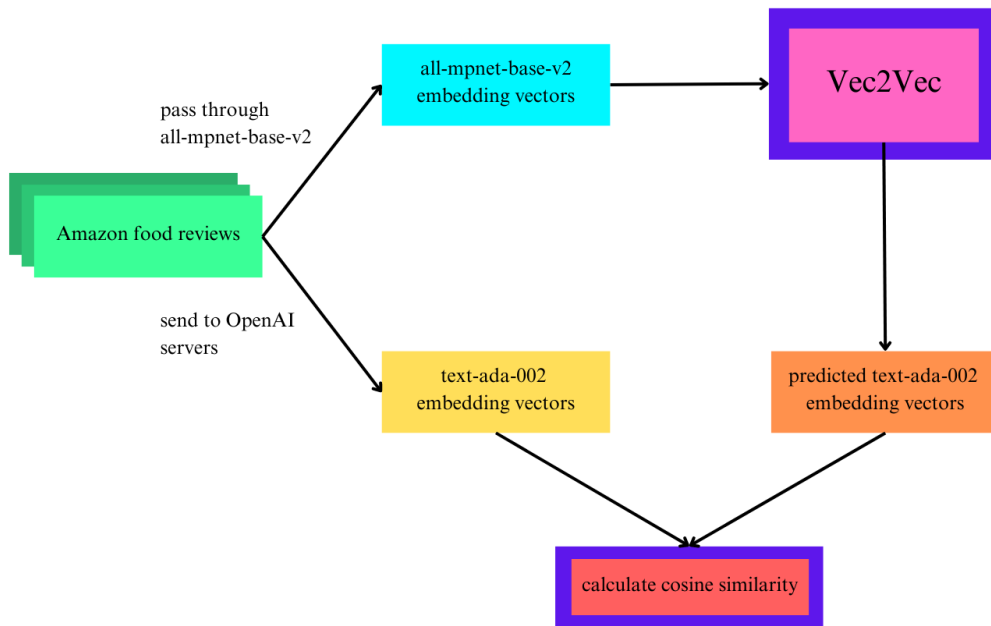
pass through
all-mpnet-base-v2

all-mpnet-base-v2
embedding vectors

Vec2Vec

Amazon food reviews

send to OpenAI
servers

text-ada-002
embedding vectors

predicted text-ada-002
embedding vectors

calculate cosine similarity